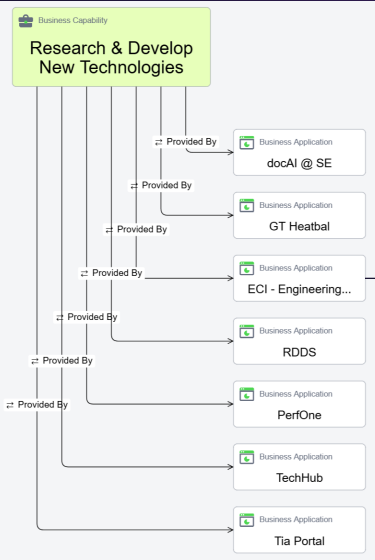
Business Capability
Research & Develop New Technologies

⇄ Provided By
Business Application
docAI @ SE

⇄ Provided By
Business Application
GT Heatbal

⇄ Provided By
Business Application
ECI - Engineering...

⇄ Provided By
Business Application
RDDS

⇄ Provided By
Business Application
PerfOne

⇄ Provided By
Business Application
TechHub

⇄ Provided By
Business Application
Tia Portal